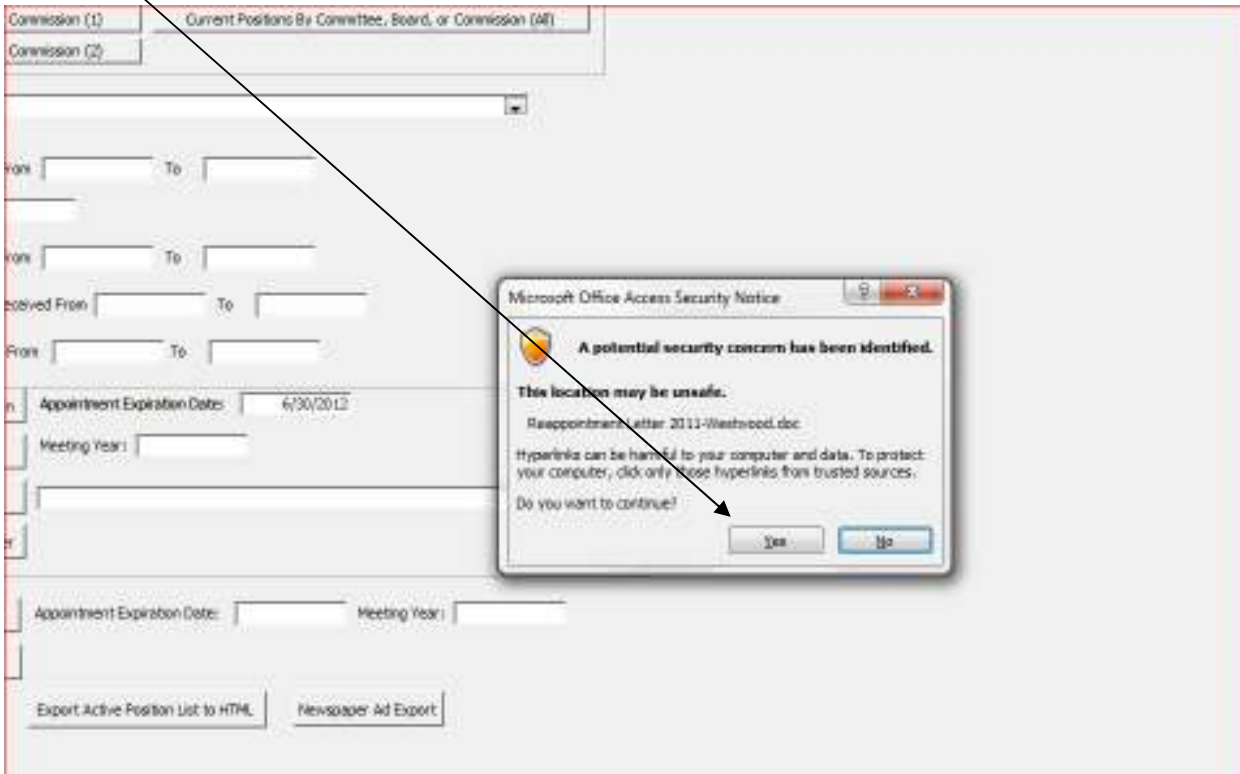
Commission (1)

Current Positions By Committee, Board, or Commission (All)

Commission (2)

rom To

rom To

eceived From To

From To

n Appointment Expiration Date: 6/30/2012

Meeting Year:

r

Appointment Expiration Date: Meeting Year:

Export Active Position List to HTML

Newspaper Ad Export

Microsoft Office Access Security Notice

?

A potential security concern has been identified.

This location may be unsafe.

Reappointment Letter 2011-Westwood.doc

Hyperlinks can be harmful to your computer and data. To protect your computer, click only those hyperlinks from trusted sources.

Do you want to continue?

Yes

No